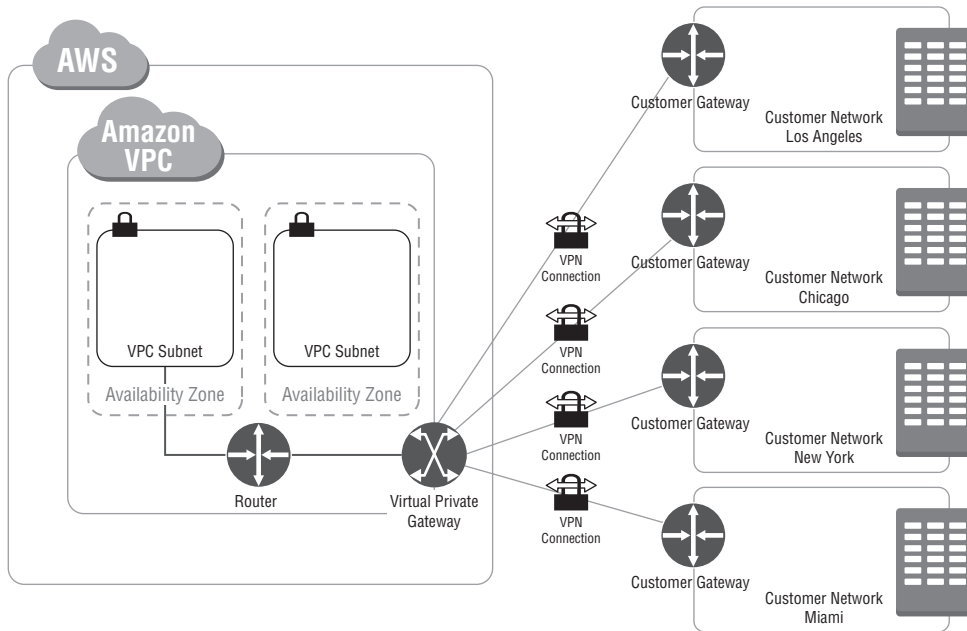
AWS

Amazon VPC

VPC Subnet

Availability Zone

VPC Subnet

Availability Zone

Router

Virtual Private Gateway

VPN Connection

VPN Connection

VPN Connection

VPN Connection

Customer Gateway

Customer Network Los Angeles

Customer Gateway

Customer Network Chicago

Customer Gateway

Customer Network New York

Customer Gateway

Customer Network Miami